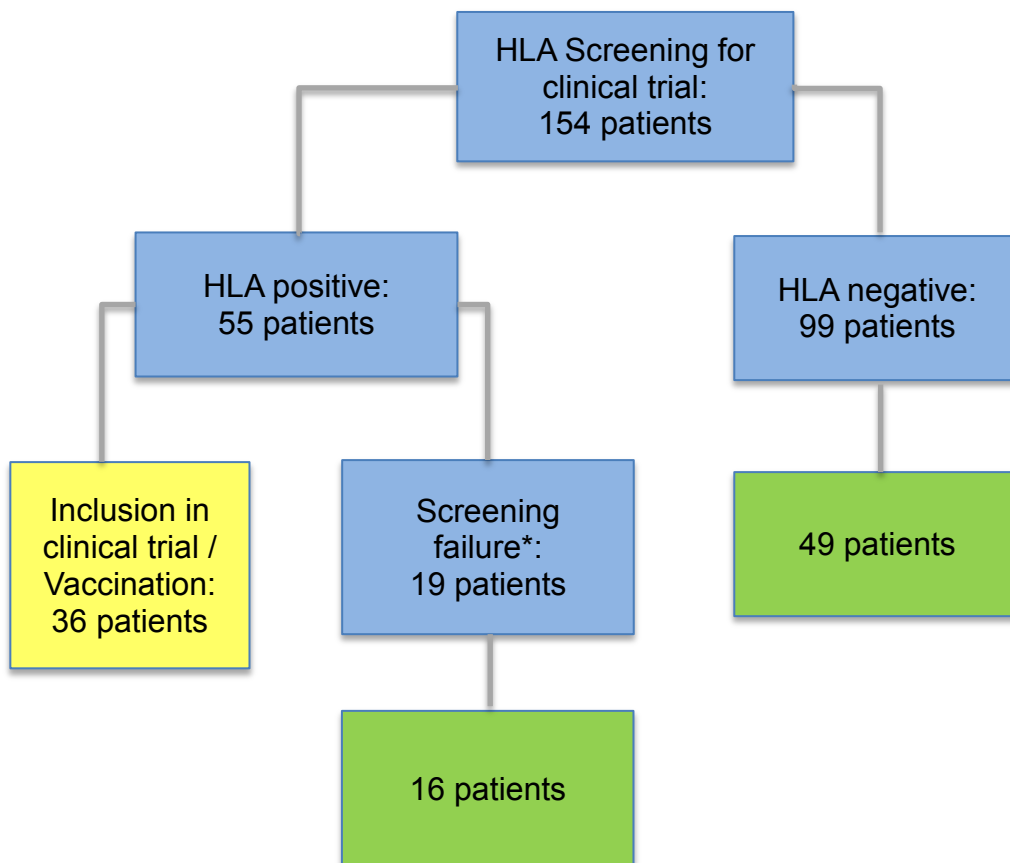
HLA Screening for clinical trial: 154 patients

HLA positive: 55 patients

HLA negative: 99 patients

Inclusion in clinical trial / Vaccination: 36 patients

Screening failure*: 19 patients

49 patients

16 patients